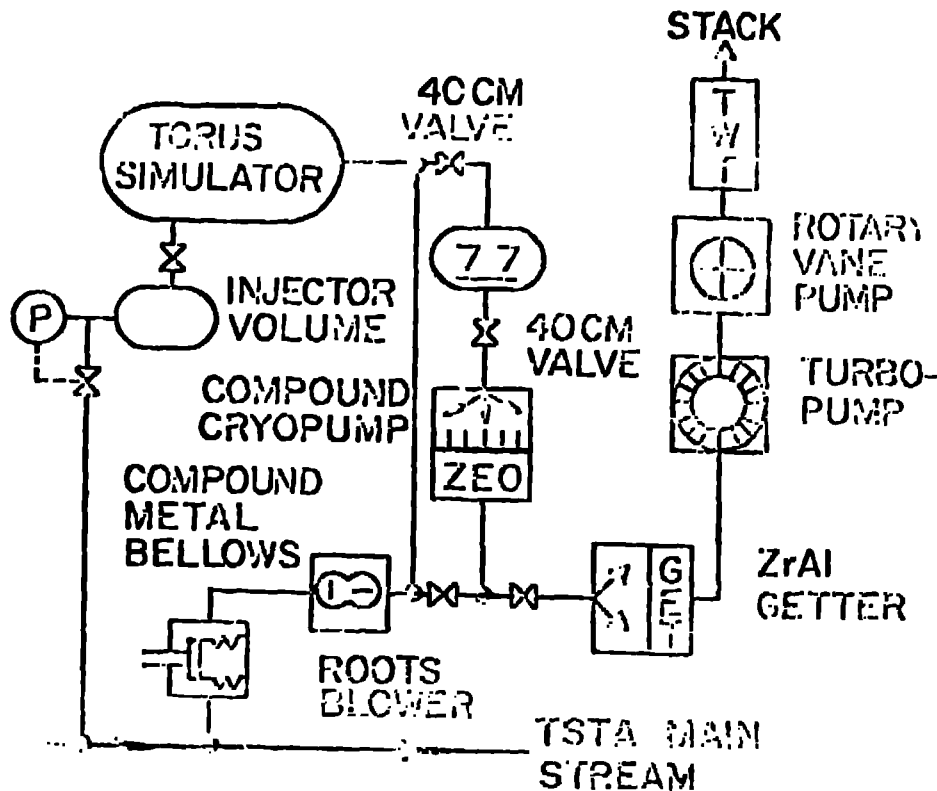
STACK

T
W
T

40 CM
VALVE

TORUS
SIMULATOR

ROTARY
VANE
PUMP

77

P

INJECTOR
VOLUME

40 CM
VALVE

TURBO-
PUMP

COMPOUND
CRYOPUMP

ZEO

COMPOUND
METAL
BELLOWS

G
E
T

ZrAl
GETTER

ROOTS
BLOWER

TSTA MAIN
STREAM